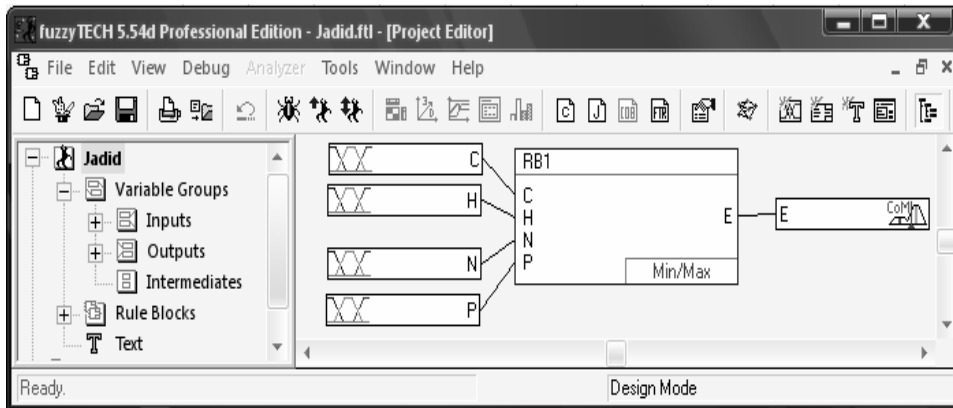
fuzzyTECH 5.54d Professional Edition - Jadid.ftl - [Project Editor]

File Edit View Debug Analyzer Tools Window Help

Jadid
Variable Groups
Inputs
Outputs
Intermediates
Rule Blocks
Text

C
H
N
P

RB1
C
H
N
P
E
Min/Max

E
CoM

Ready.
Design Mode